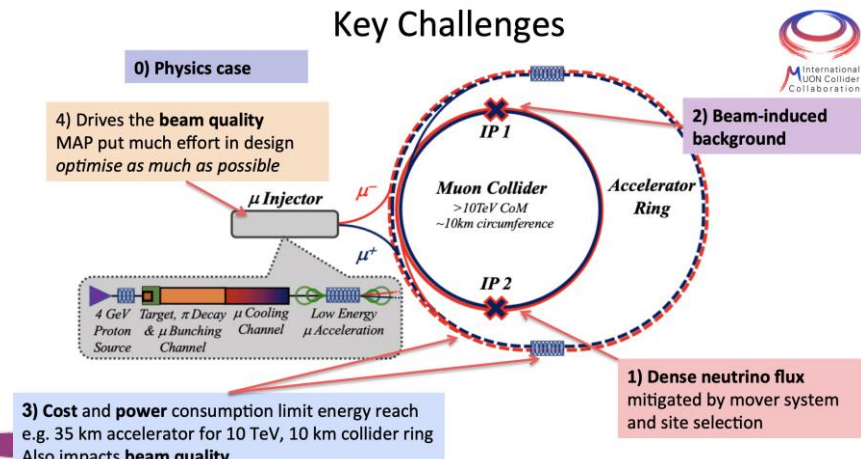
Key Challenges

International MUON Collider Collaboration

0) Physics case

4) Drives the **beam quality**
MAP put much effort in design
*optimise as much as possible*

2) Beam-induced background

$\mu$ Injector

$\mu^-$

$\mu^+$

IP 1

IP 2

Muon Collider
>10TeV CoM
~10km circumference

Accelerator Ring

4 GeV Proton Source

Target, $\pi$ Decay & $\mu$ Bunching Channel

$\mu$ Cooling Channel

Low Energy $\mu$ Acceleration

1) Dense neutrino flux
mitigated by mover system and site selection

3) **Cost** and **power** consumption limit energy reach
e.g. 35 km accelerator for 10 TeV, 10 km collider ring
Also impacts **beam quality**